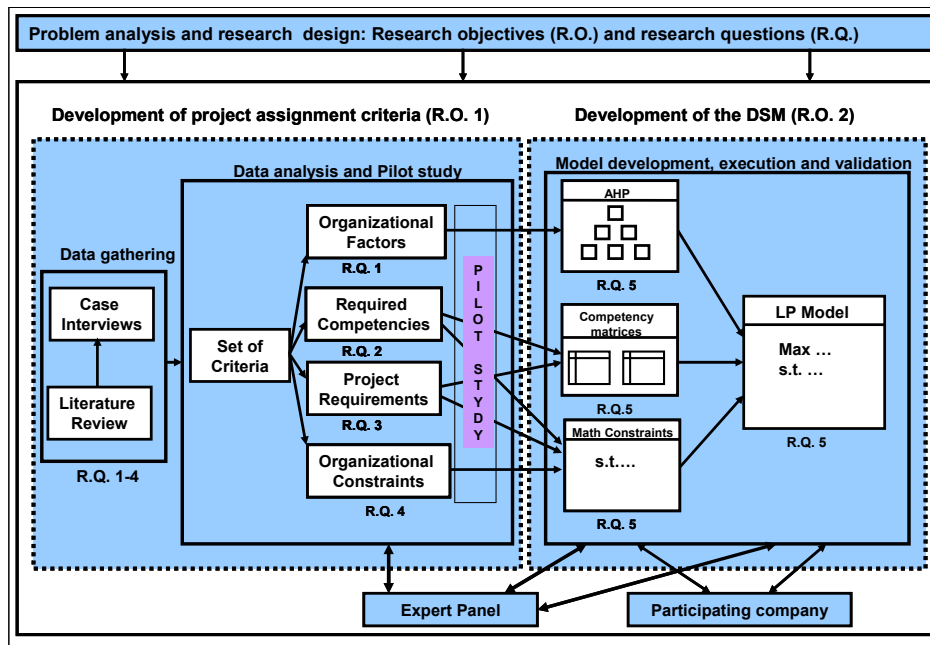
Problem analysis and research design: Research objectives (R.O.) and research questions (R.Q.)

Development of project assignment criteria (R.O. 1)

Development of the DSM (R.O. 2)

Data gathering

Case Interviews

Literature Review

R.Q. 1-4

Data analysis and Pilot study

Set of Criteria

Organizational Factors

R.Q. 1

Required Competencies

R.Q. 2

Project Requirements

R.Q. 3

Organizational Constraints

R.Q. 4

PILOT STYDY

Model development, execution and validation

AHP

R.Q. 5

Competency matrices

R.Q.5

Math Constraints

s.t.…

R.Q. 5

LP Model

Max …
s.t. …

R.Q. 5

Expert Panel

Participating company